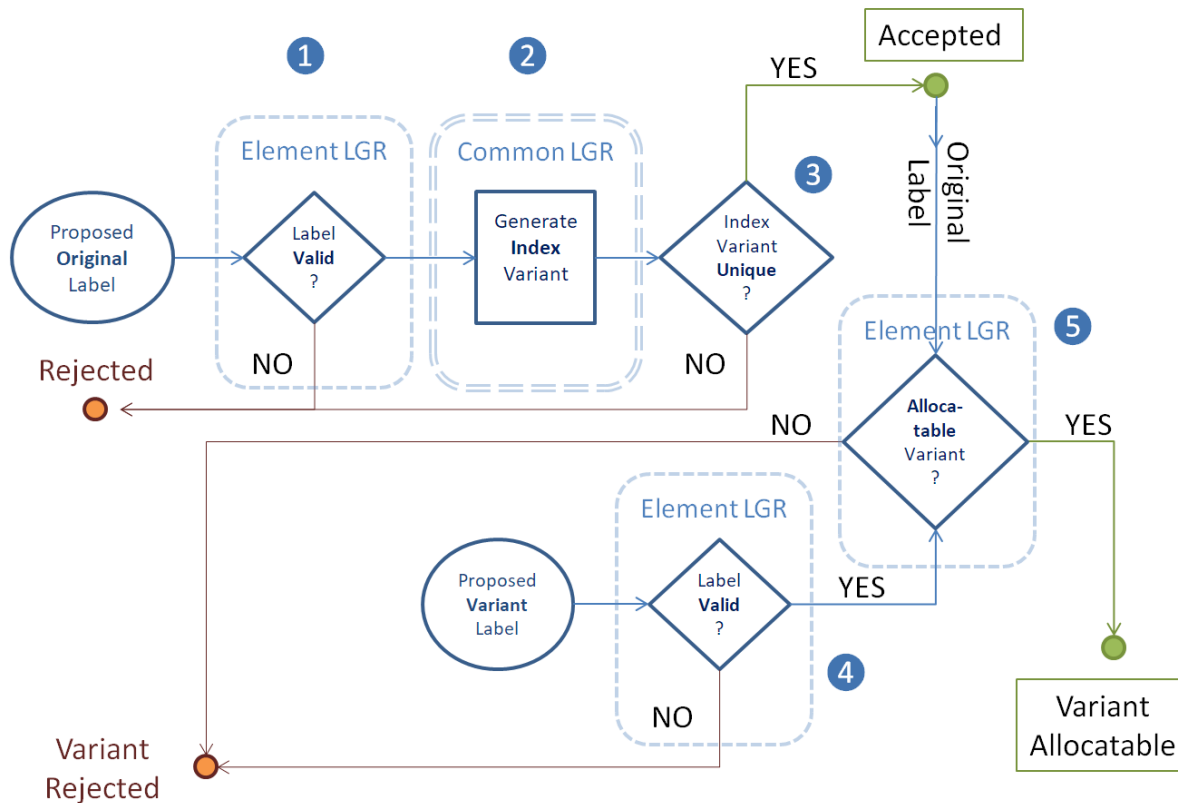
Accepted

1

2

YES

Element LGR

Common LGR

Original Label

3

Proposed Original Label

Label Valid ?

Generate Index Variant

Index Variant Unique ?

Element LGR

5

Rejected

NO

NO

NO

Allocatable Variant ?

YES

Element LGR

Proposed Variant Label

Label Valid ?

YES

4

NO

Variant Allocatable

Variant Rejected